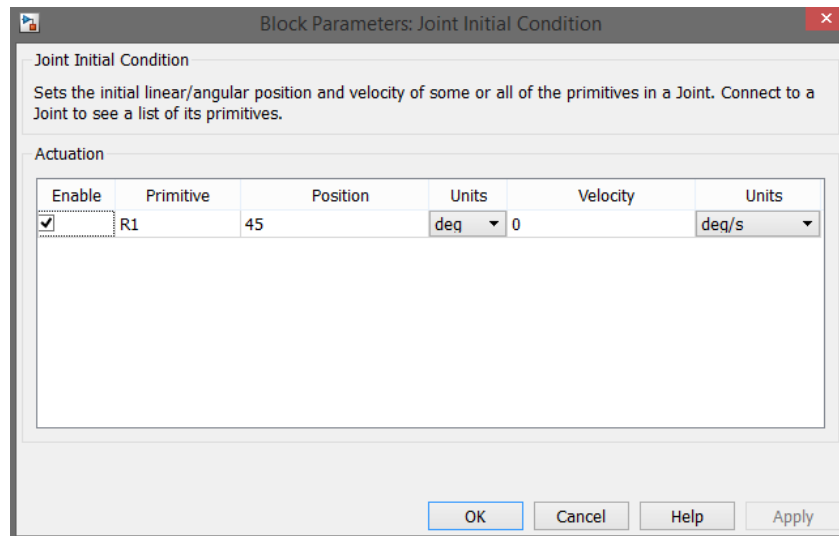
Block Parameters: Joint Initial Condition

Joint Initial Condition

Sets the initial linear/angular position and velocity of some or all of the primitives in a Joint. Connect to a Joint to see a list of its primitives.

Actuation

| Enable | Primitive | Position | Units | Velocity | Units |
|---|---|---|---|---|---|
| ☑ | R1 | 45 | deg | 0 | deg/s |

OK Cancel Help Apply